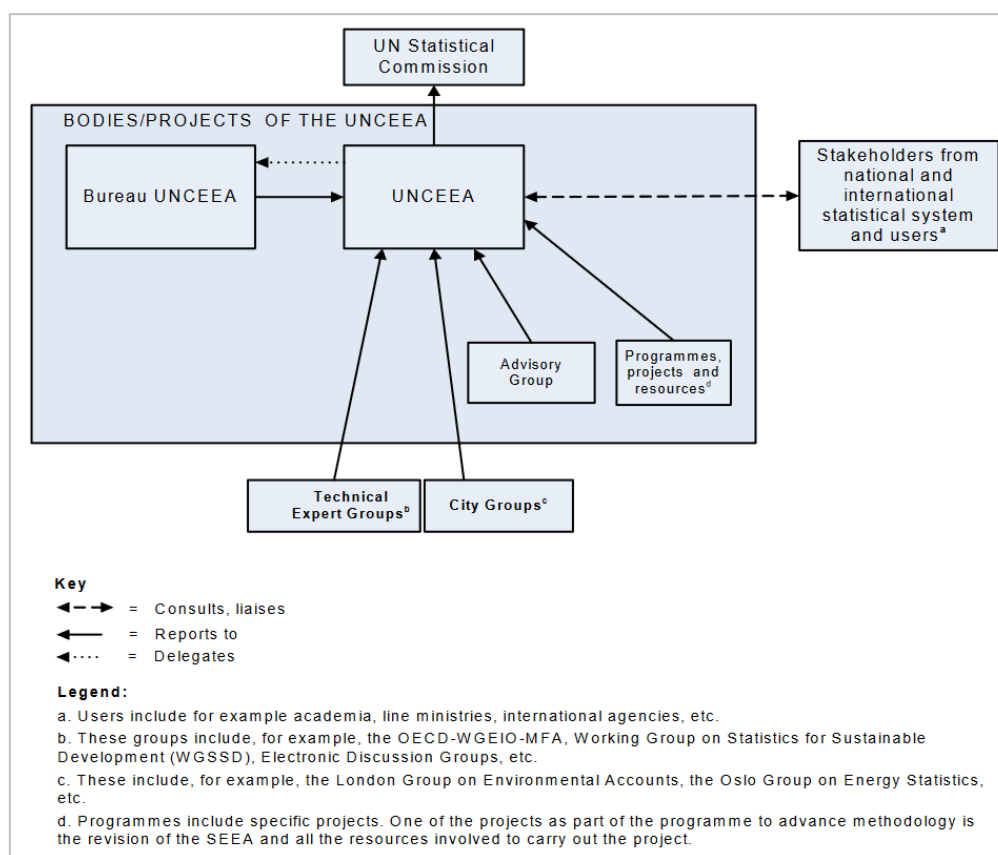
UN Statistical Commission

BODIES/PROJECTS OF THE UNCEEA

Bureau UNCEEA

UNCEEA

Stakeholders from national and international statistical system and users$^{a}$

Advisory Group

Programmes, projects and resources$^{d}$

Technical Expert Groups$^{b}$

City Groups$^{c}$

Key

= Consults, liaises

= Reports to

= Delegates

Legend:

a. Users include for example academia, line ministries, international agencies, etc.

b. These groups include, for example, the OECD-WGEIO-MFA, Working Group on Statistics for Sustainable Development (WGSSD), Electronic Discussion Groups, etc.

c. These include, for example, the London Group on Environmental Accounts, the Oslo Group on Energy Statistics, etc.

d. Programmes include specific projects. One of the projects as part of the programme to advance methodology is the revision of the SEEA and all the resources involved to carry out the project.